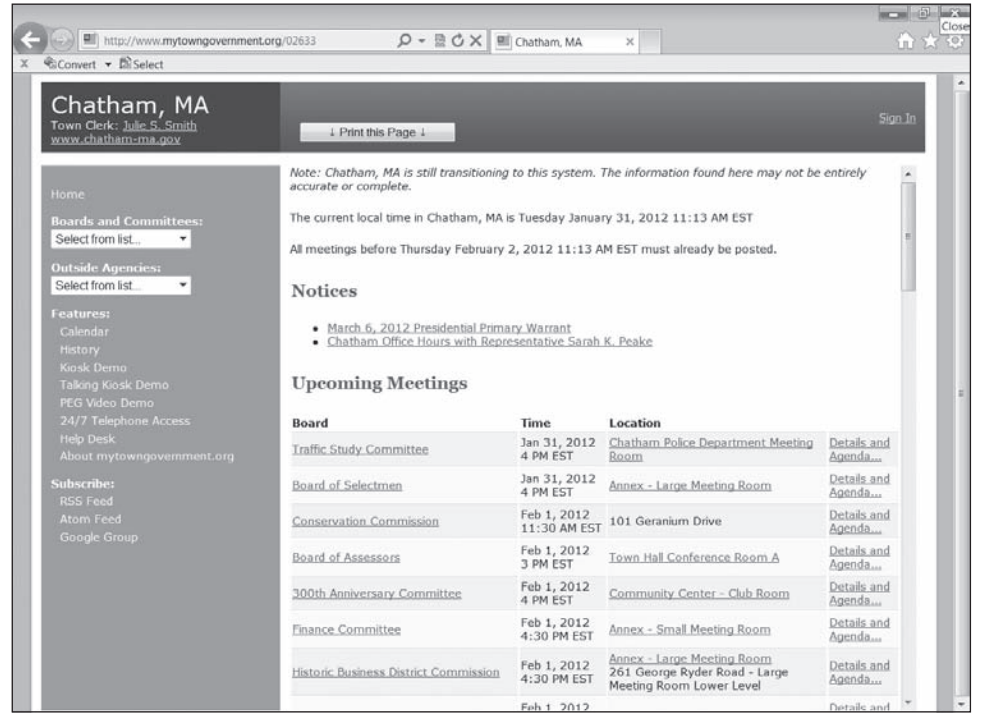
http://www.mytowngovernment.org/02633 Chatham, MA Close

Convert Select

Chatham, MA
Town Clerk: Julie S. Smith
www.chatham-ma.gov

↓ Print this Page ↓

Sign In

Home

Boards and Committees:
Select from list...

Outside Agencies:
Select from list...

Features:
Calendar
History
Kiosk Demo
Talking Kiosk Demo
PEG Video Demo
24/7 Telephone Access
Help Desk
About mytowngovernment.org

Subscribe:
RSS Feed
Atom Feed
Google Group

Note: Chatham, MA is still transitioning to this system. The information found here may not be entirely accurate or complete.

The current local time in Chatham, MA is Tuesday January 31, 2012 11:13 AM EST

All meetings before Thursday February 2, 2012 11:13 AM EST must already be posted.

Notices

• March 6, 2012 Presidential Primary Warrant
• Chatham Office Hours with Representative Sarah K. Peake

Upcoming Meetings

| Board | Time | Location | |
|---|---|---|---|
| Traffic Study Committee | Jan 31, 2012 4 PM EST | Chatham Police Department Meeting Room | Details and Agenda... |
| Board of Selectmen | Jan 31, 2012 4 PM EST | Annex - Large Meeting Room | Details and Agenda... |
| Conservation Commission | Feb 1, 2012 11:30 AM EST | 101 Geranium Drive | Details and Agenda... |
| Board of Assessors | Feb 1, 2012 3 PM EST | Town Hall Conference Room A | Details and Agenda... |
| 300th Anniversary Committee | Feb 1, 2012 4 PM EST | Community Center - Club Room | Details and Agenda... |
| Finance Committee | Feb 1, 2012 4:30 PM EST | Annex - Small Meeting Room | Details and Agenda... |
| Historic Business District Commission | Feb 1, 2012 4:30 PM EST | Annex - Large Meeting Room 261 George Ryder Road - Large Meeting Room Lower Level | Details and Agenda... |
| | Feb 1, 2012 | | Details and |